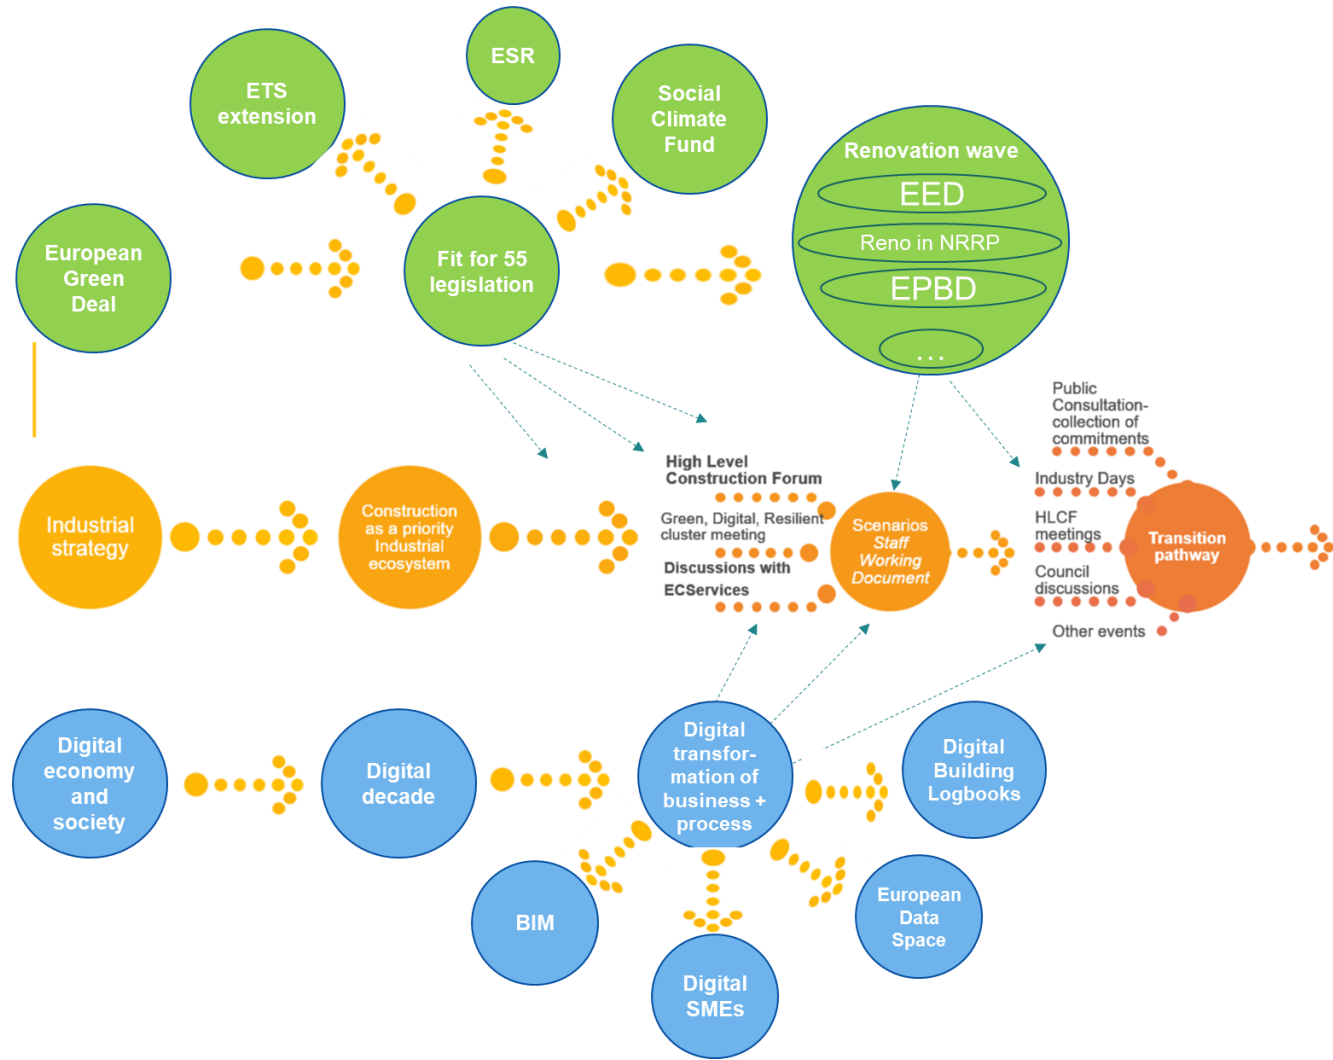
ESR

ETS extension

Social Climate Fund

Renovation wave

EED

Reno in NRRP

EPBD

...

European Green Deal

Fit for 55 legislation

Public Consultation- collection of commitments

High Level Construction Forum

Industry Days

Industrial strategy

Construction as a priority Industrial ecosystem

Green, Digital, Resilient cluster meeting

Scenarios *Staff Working Document*

HLCF meetings

Transition pathway

Discussions with ECServices

Council discussions

Other events

Digital economy and society

Digital decade

Digital transfor-mation of business + process

Digital Building Logbooks

BIM

European Data Space

Digital SMEs